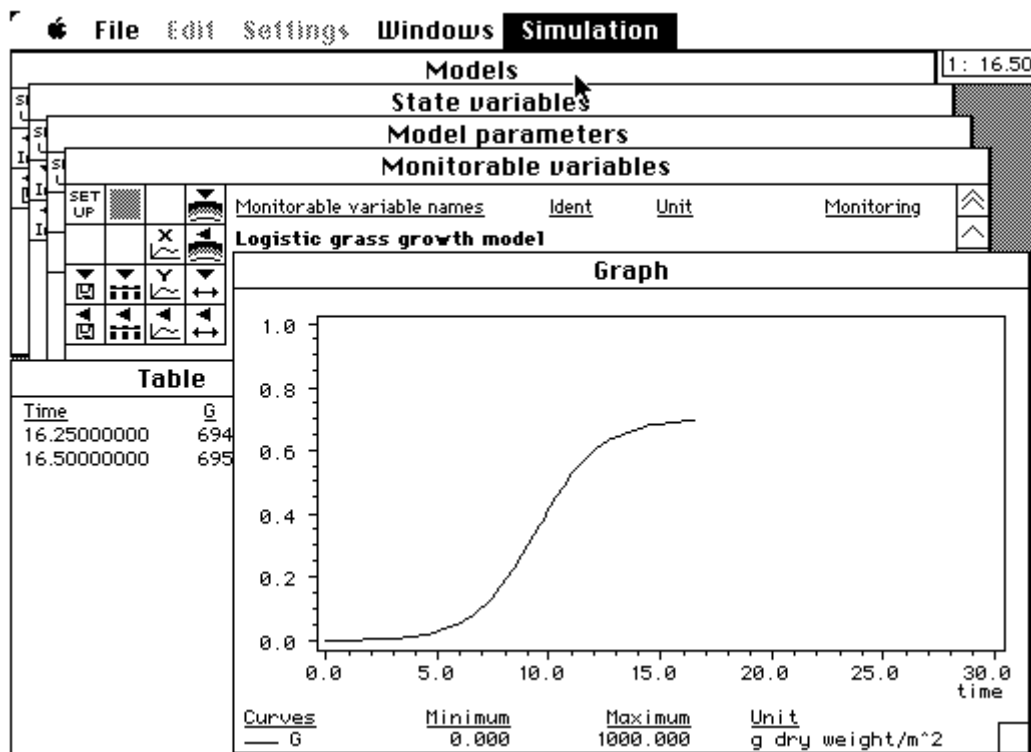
File Edit Settings Windows Simulation

Models

1: 16.50

State variables

Model parameters

Monitorable variables

SET UP

X

Y

Monitorable variable names Ident Unit Monitoring

Logistic grass growth model

Graph

Table

| Time | G |
|---|---|
| 16.25000000 | 694 |
| 16.50000000 | 695 |

1.0

0.8

0.6

0.4

0.2

0.0

0.0 5.0 10.0 15.0 20.0 25.0 30.0

time

| Curves | Minimum | Maximum | Unit |
|---|---|---|---|
| — G | 0.000 | 1000.000 | g dry weight/m^2 |